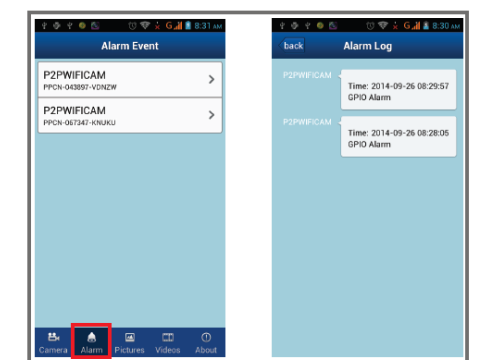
8:31 AM

Alarm Event

P2PWIFICAM
PPCN-043897-VDNZW

P2PWIFICAM
PPCN-067347-KNUKU

Camera Alarm Pictures Videos About

8:30 AM

back Alarm Log

P2PWIFICAM
Time: 2014-09-26 08:29:57
GPIO Alarm

P2PWIFICAM
Time: 2014-09-26 08:28:05
GPIO Alarm